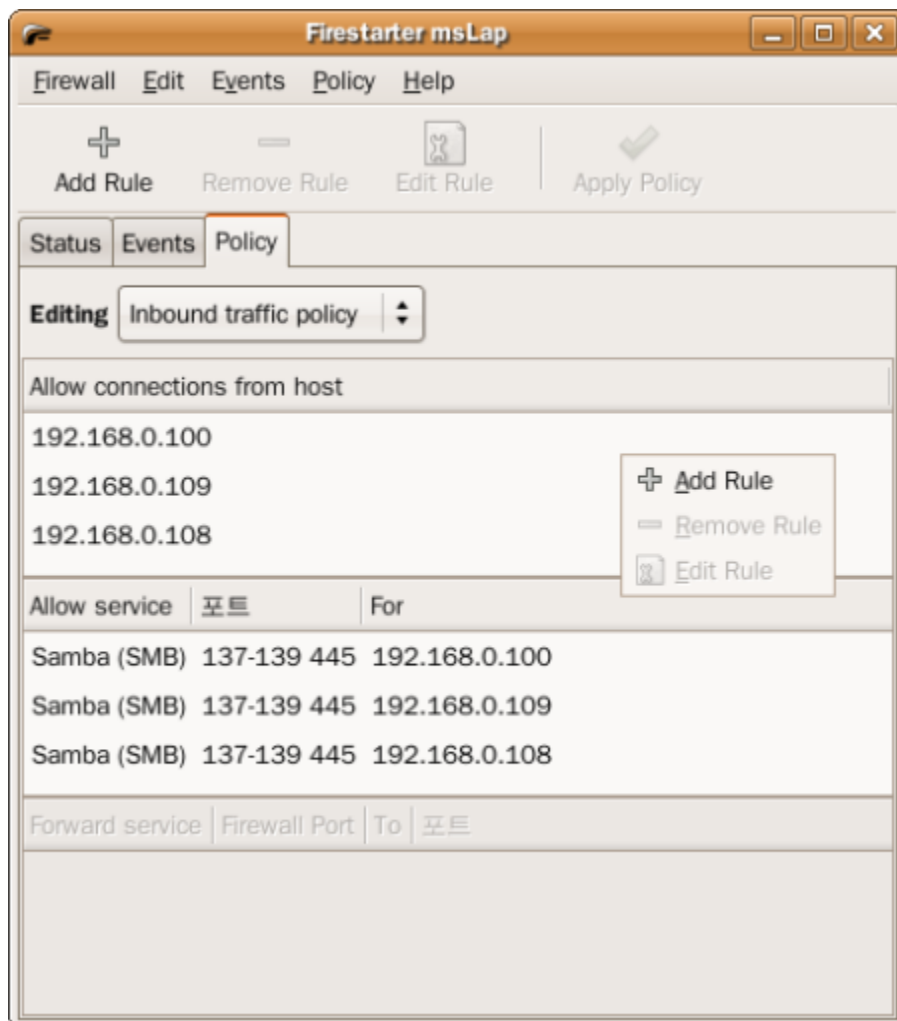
Firestarter msLap

Firewall Edit Events Policy Help

Add Rule Remove Rule Edit Rule Apply Policy

Status Events Policy

Editing Inbound traffic policy

| Allow connections from host |
|---|
| 192.168.0.100 |
| 192.168.0.109 |
| 192.168.0.108 |

Add Rule
Remove Rule
Edit Rule

| Allow service | 포트 | For |
|---|---|---|
| Samba (SMB) | 137-139 445 | 192.168.0.100 |
| Samba (SMB) | 137-139 445 | 192.168.0.109 |
| Samba (SMB) | 137-139 445 | 192.168.0.108 |

| Forward service | Firewall Port | To | 포트 |
|---|---|---|---|